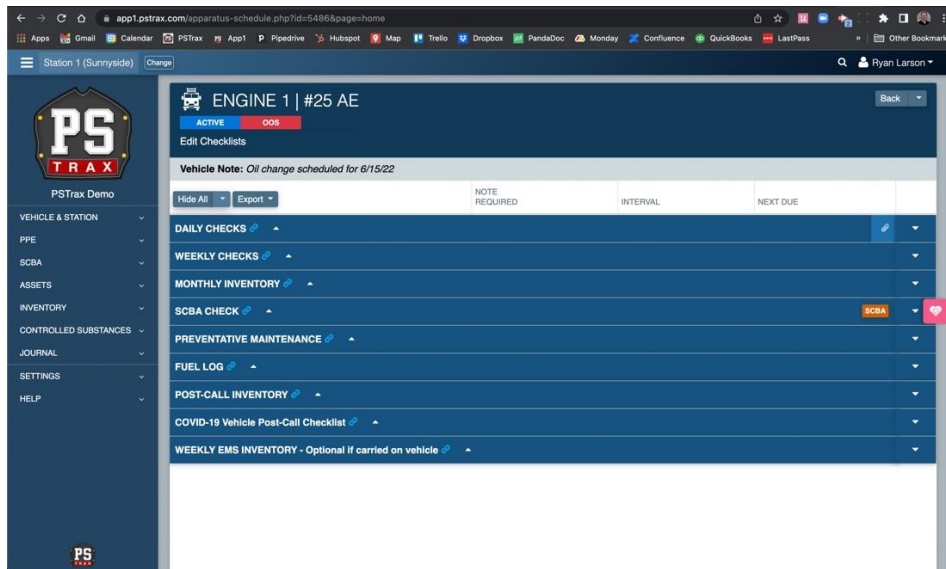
app1.pstrax.com/apparatus-schedule.php?id=5486&page=home

Apps Gmail Calendar PSTrax App1 Pipedrive Hubspot Map Trello Dropbox PandaDoc Monday Confluence QuickBooks LastPass » Other Bookmark

Station 1 (Sunnyside) Change

Ryan Larson

PS TRAX

PSTrax Demo

VEHICLE & STATION
PPE
SCBA
ASSETS
INVENTORY
CONTROLLED SUBSTANCES
JOURNAL
SETTINGS
HELP

ENGINE 1 | #25 AE

ACTIVE OOS

Edit Checklists

Back

Vehicle Note: Oil change scheduled for 6/15/22

Hide All Export

NOTE REQUIRED INTERVAL NEXT DUE

DAILY CHECKS
WEEKLY CHECKS
MONTHLY INVENTORY
SCBA CHECK SCBA
PREVENTATIVE MAINTENANCE
FUEL LOG
POST-CALL INVENTORY
COVID-19 Vehicle Post-Call Checklist
WEEKLY EMS INVENTORY - Optional if carried on vehicle

PS